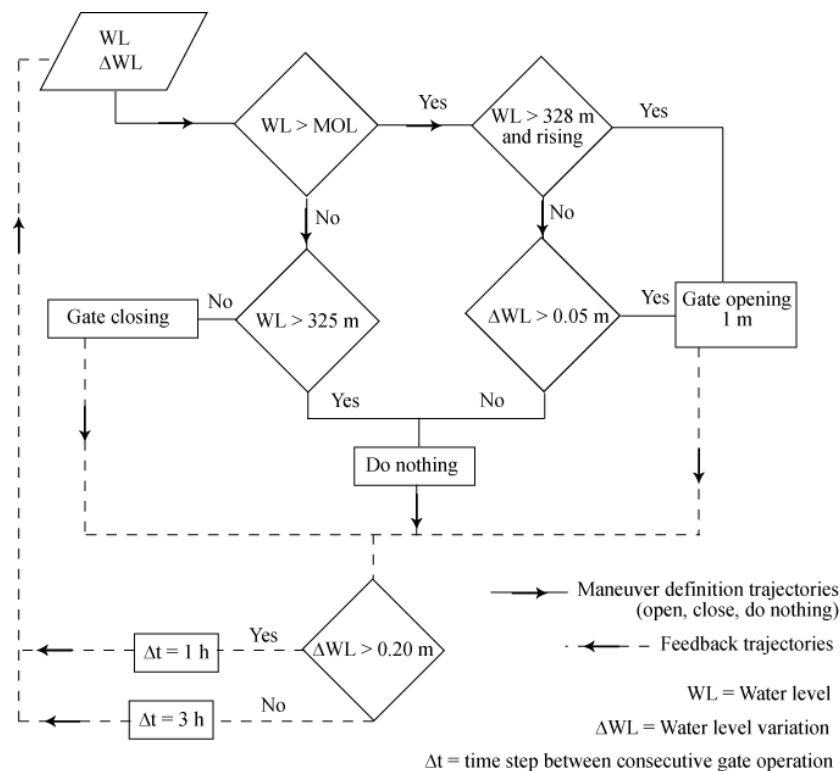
WL
ΔWL

WL > MOL

Yes

WL > 328 m and rising

Yes

No

No

No

Gate closing

WL > 325 m

ΔWL > 0.05 m

Yes

Gate opening 1 m

Yes

No

Do nothing

Maneuver definition trajectories (open, close, do nothing)

Feedback trajectories

Yes

$\Delta t = 1$ h

ΔWL > 0.20 m

No

$\Delta t = 3$ h

WL = Water level

ΔWL = Water level variation

Δt = time step between consecutive gate operation